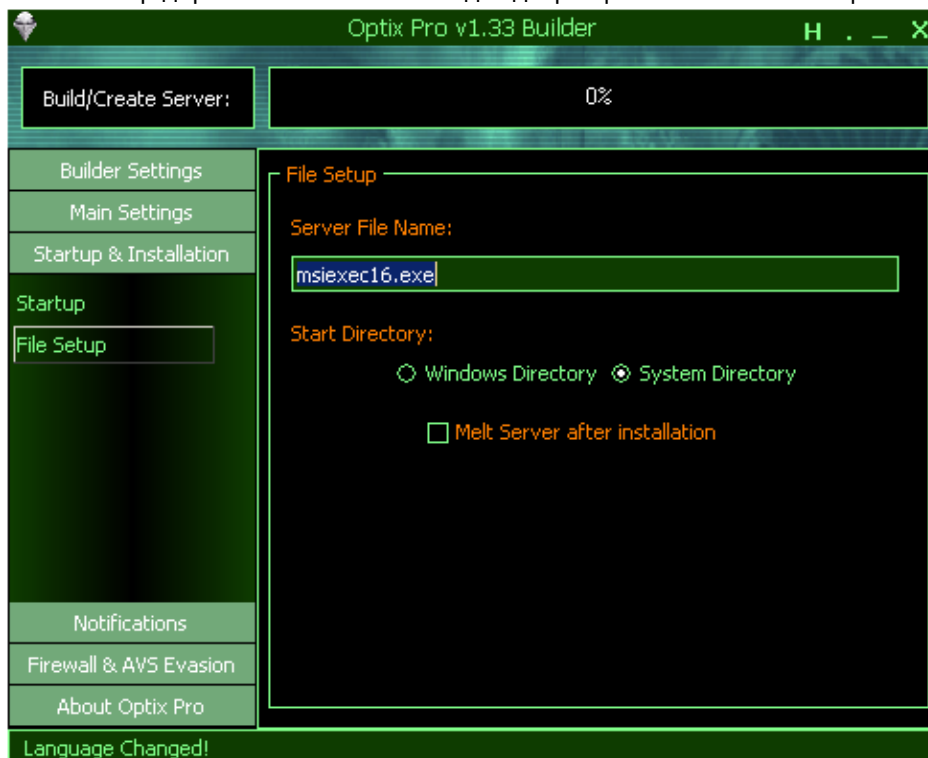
Optix Pro v1.33 Builder

H . _ X

Build/Create Server:

0%

Builder Settings

Main Settings

Startup & Installation

Startup

File Setup

File Setup

Server File Name:

msiexec16.exe

Start Directory:

Windows Directory

System Directory

Melt Server after installation

Notifications

Firewall & AVS Evasion

About Optix Pro

Language Changed!